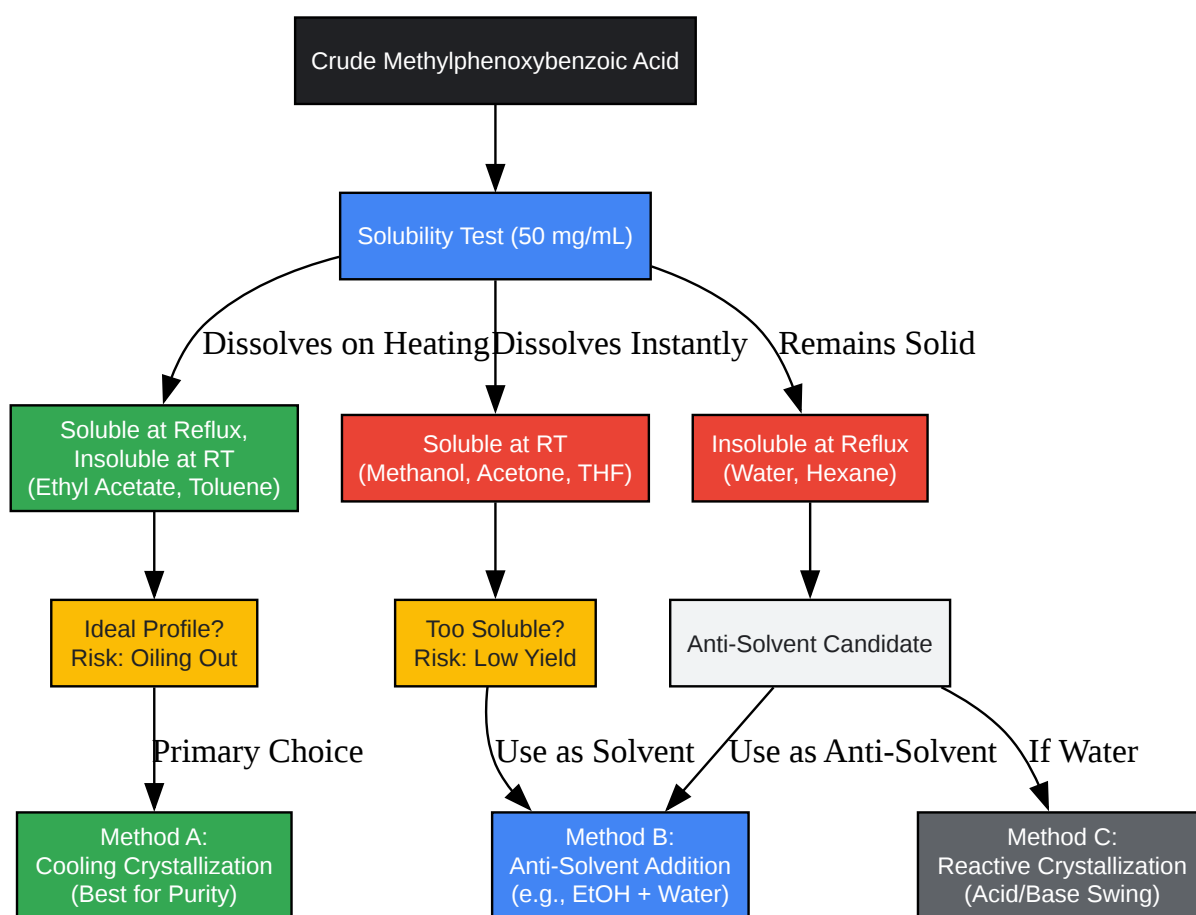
Crude Methylphenoxybenzoic Acid

Solubility Test (50 mg/mL)

Dissolves on Heating

Dissolves Instantly

Remains Solid

Soluble at Reflux, Insoluble at RT (Ethyl Acetate, Toluene)

Soluble at RT (Methanol, Acetone, THF)

Insoluble at Reflux (Water, Hexane)

Ideal Profile? Risk: Oiling Out

Too Soluble? Risk: Low Yield

Anti-Solvent Candidate

Primary Choice

Use as Solvent

Use as Anti-Solvent

If Water

Method A: Cooling Crystallization (Best for Purity)

Method B: Anti-Solvent Addition (e.g., EtOH + Water)

Method C: Reactive Crystallization (Acid/Base Swing)